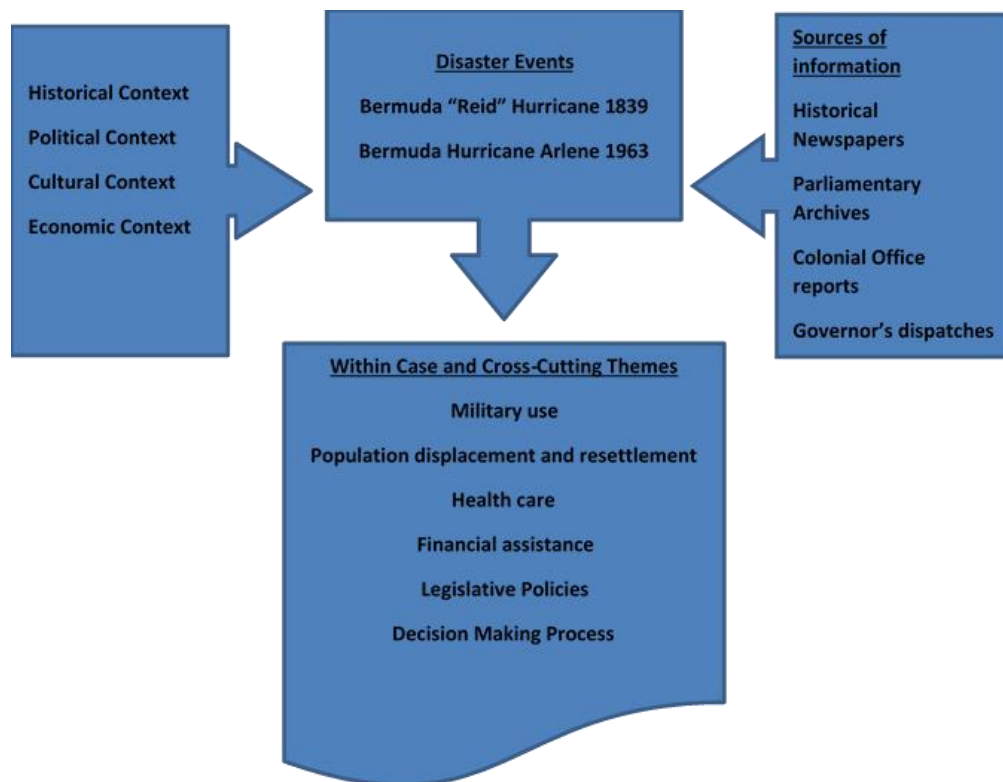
Historical Context

Political Context

Cultural Context

Economic Context

Disaster Events

Bermuda "Reid" Hurricane 1839

Bermuda Hurricane Arlene 1963

Sources of information

Historical Newspapers

Parliamentary Archives

Colonial Office reports

Governor's dispatches

Within Case and Cross-Cutting Themes

Military use

Population displacement and resettlement

Health care

Financial assistance

Legislative Policies

Decision Making Process